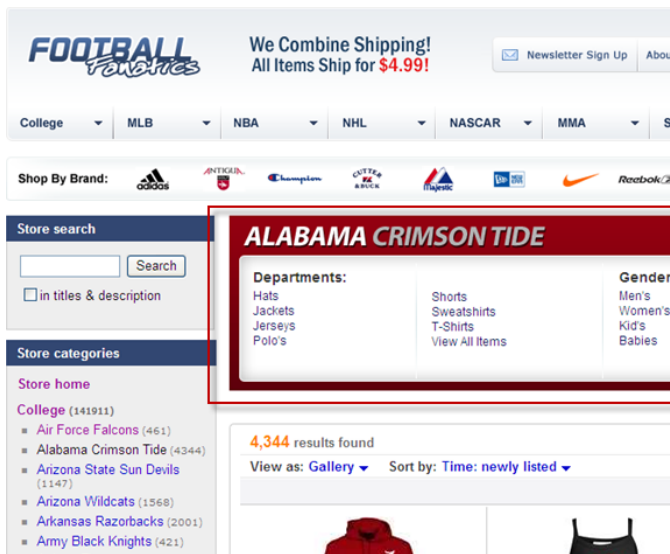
FOOTBALL Fanatics

We Combine Shipping!
All Items Ship for $4.99!

Newsletter Sign Up

Abou

College MLB NBA NHL NASCAR MMA S

Shop By Brand: adidas ANTIGUA Champion CUTTER & BUCK Majestic New Era Reebok

Store search

Search

in titles & description

Store categories

Store home

College (141911)

Air Force Falcons (461)

Alabama Crimson Tide (4344)

Arizona State Sun Devils (1147)

Arizona Wildcats (1568)

Arkansas Razorbacks (2001)

Army Black Knights (421)

ALABAMA CRIMSON TIDE

Departments:

Hats
Jackets
Jerseys
Polo's

Shorts
Sweatshirts
T-Shirts
View All Items

Gender

Men's
Women's
Kid's
Babies

4,344 results found

View as: Gallery

Sort by: Time: newly listed